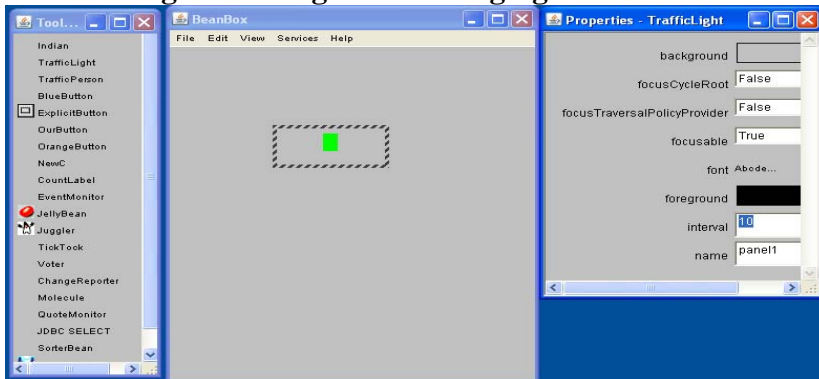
Tool...

Indian
TrafficLight
TrafficPerson
BlueButton
ExplicitButton
OurButton
OrangeButton
NewC
CountLabel
EventMonitor
JellyBean
Juggler
TickTock
Voter
ChangeReporter
Molecule
QuoteMonitor
JDBC SELECT
SorterBean

BeanBox

File Edit View Services Help

Properties - TrafficLight

| | |
|---|---|
| background | |
| focusCycleRoot | False |
| focusTraversalPolicyProvider | False |
| focusable | True |
| font | Abcde... |
| foreground | |
| interval | 10 |
| name | panel1 |